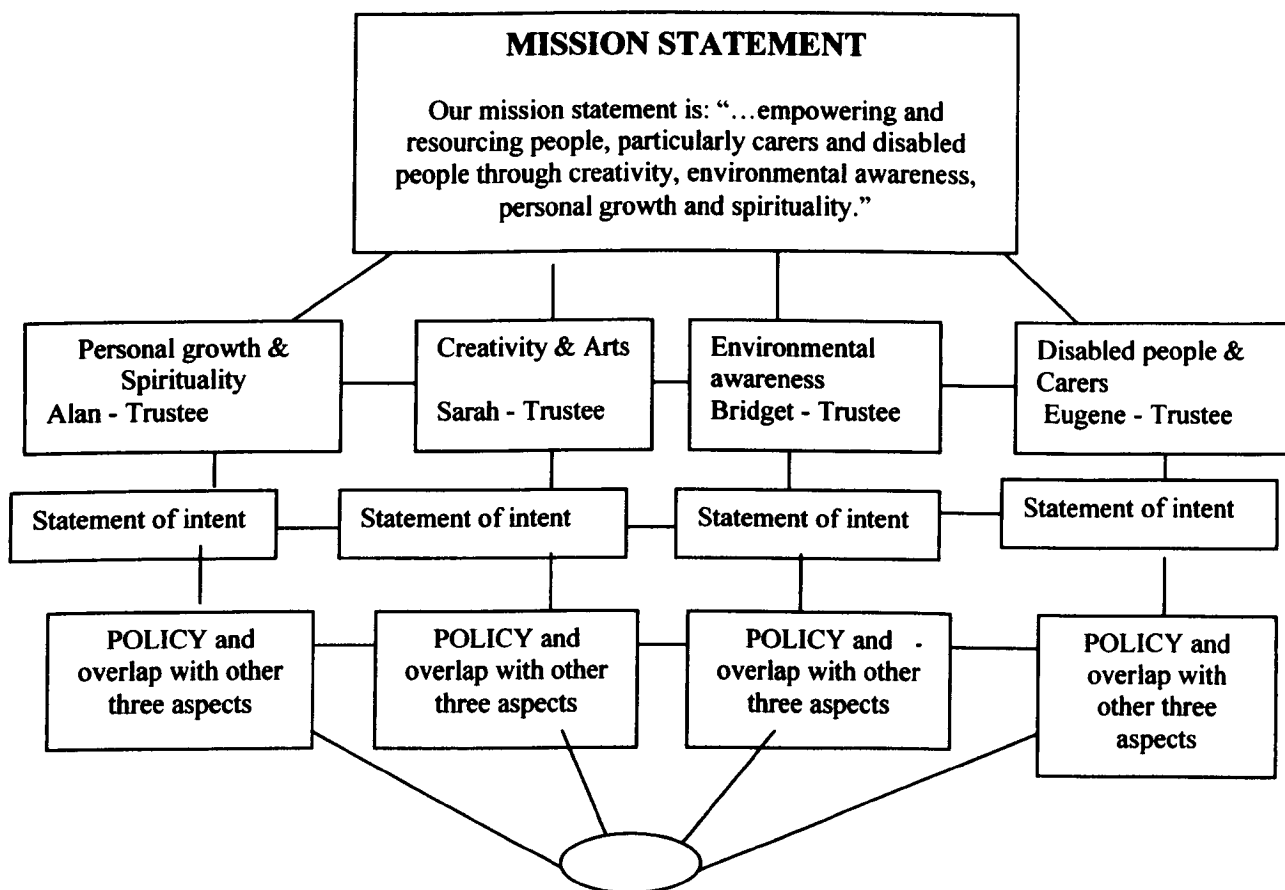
MISSION STATEMENT

Our mission statement is: "...empowering and resourcing people, particularly carers and disabled people through creativity, environmental awareness, personal growth and spirituality."

Personal growth & Spirituality
Alan - Trustee

Creativity & Arts
Sarah - Trustee

Environmental awareness
Bridget - Trustee

Disabled people & Carers
Eugene - Trustee

Statement of intent

Statement of intent

Statement of intent

Statement of intent

POLICY and overlap with other three aspects

POLICY and overlap with other three aspects

POLICY and overlap with other three aspects

POLICY and overlap with other three aspects